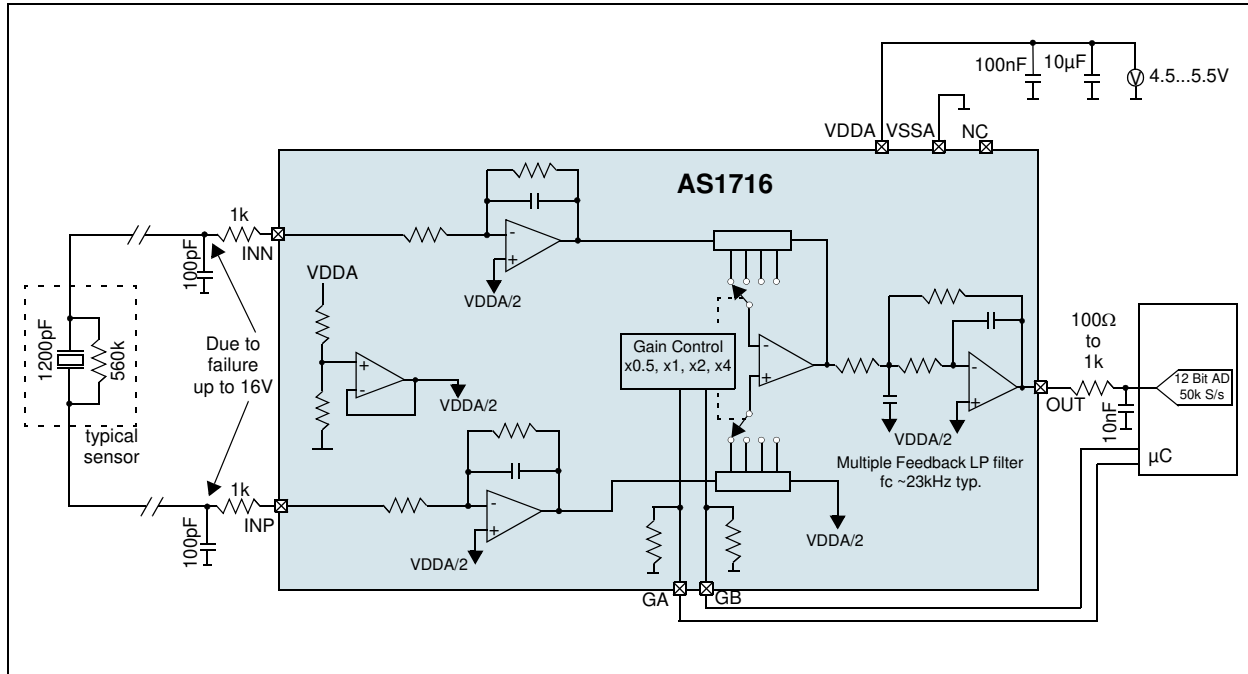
100nF
10µF
4.5...5.5V
VDDA
VSSA
NC
AS1716
1k
INN
100pF
VDDA
VDDA/2
1200pF
560k
Due to failure up to 16V
VDDA/2
Gain Control x0.5, x1, x2, x4
100Ω to 1k
12 Bit AD 50k S/s
OUT
10nF
VDDA/2
Multiple Feedback LP filter fc ~23kHz typ.
µC
typical sensor
1k
INP
100pF
VDDA/2
VDDA/2
GA
GB